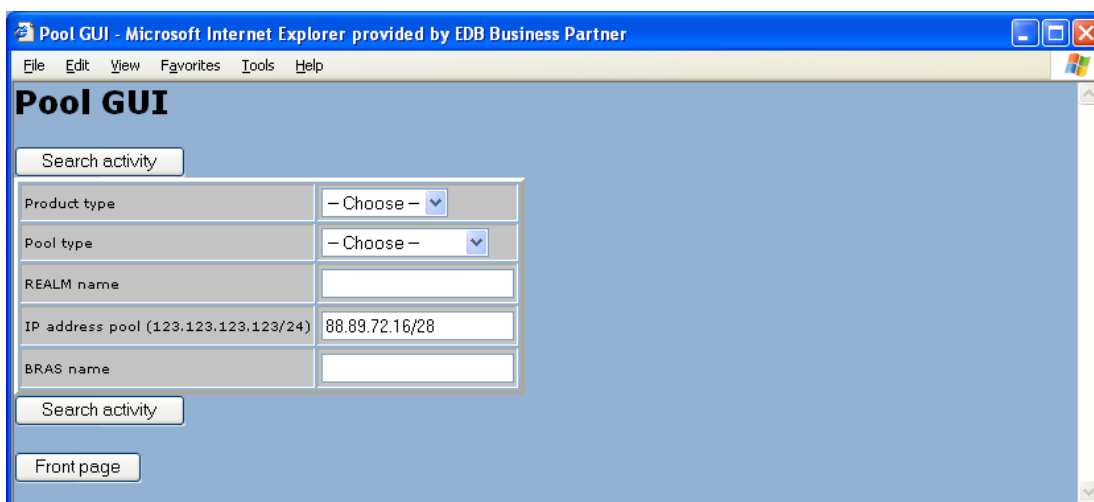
Pool GUI - Microsoft Internet Explorer provided by EDB Business Partner

File Edit View Favorites Tools Help

Pool GUI

Search activity

| Product type | – Choose – |
|---|---|
| Pool type | – Choose – |
| REALM name | |
| IP address pool (123.123.123.123/24) | 88.89.72.16/28 |
| BRAS name | |

Search activity

Front page